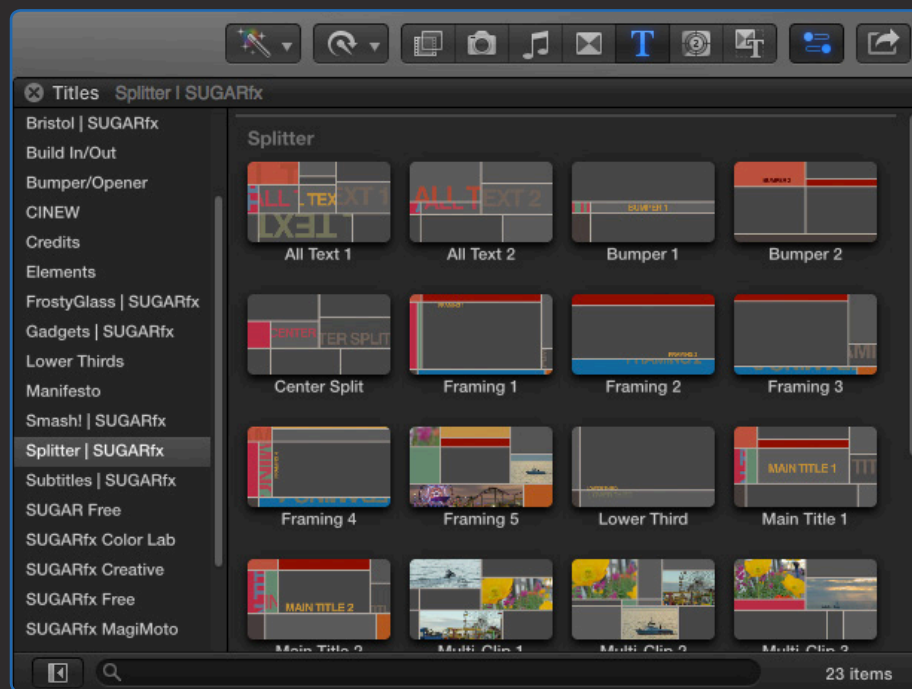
Titles Splitter | SUGARfx

Bristol | SUGARfx
Build In/Out
Bumper/Opener
CINEW
Credits
Elements
FrostyGlass | SUGARfx
Gadgets | SUGARfx
Lower Thirds
Manifesto
Smash! | SUGARfx
Splitter | SUGARfx
Subtitles | SUGARfx
SUGAR Free
SUGARfx Color Lab
SUGARfx Creative
SUGARfx Free
SUGARfx MagiMoto

Splitter

All Text 1
All Text 2
Bumper 1
Bumper 2
Center Split
Framing 1
Framing 2
Framing 3
Framing 4
Framing 5
Lower Third
Main Title 1
MAIN TITLE 1
MAIN TITLE 2
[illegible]
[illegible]
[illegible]
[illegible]

23 items